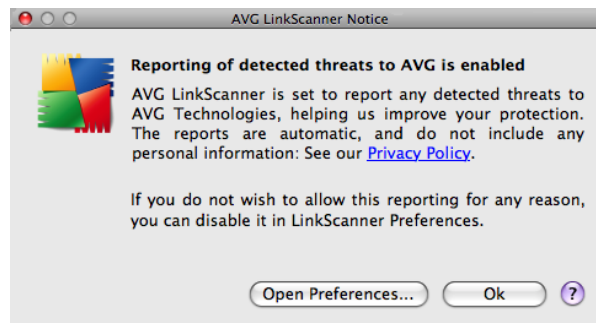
AVG LinkScanner Notice

Reporting of detected threats to AVG is enabled

AVG LinkScanner is set to report any detected threats to AVG Technologies, helping us improve your protection. The reports are automatic, and do not include any personal information: See our Privacy Policy.

If you do not wish to allow this reporting for any reason, you can disable it in LinkScanner Preferences.

Open Preferences...

Ok

?